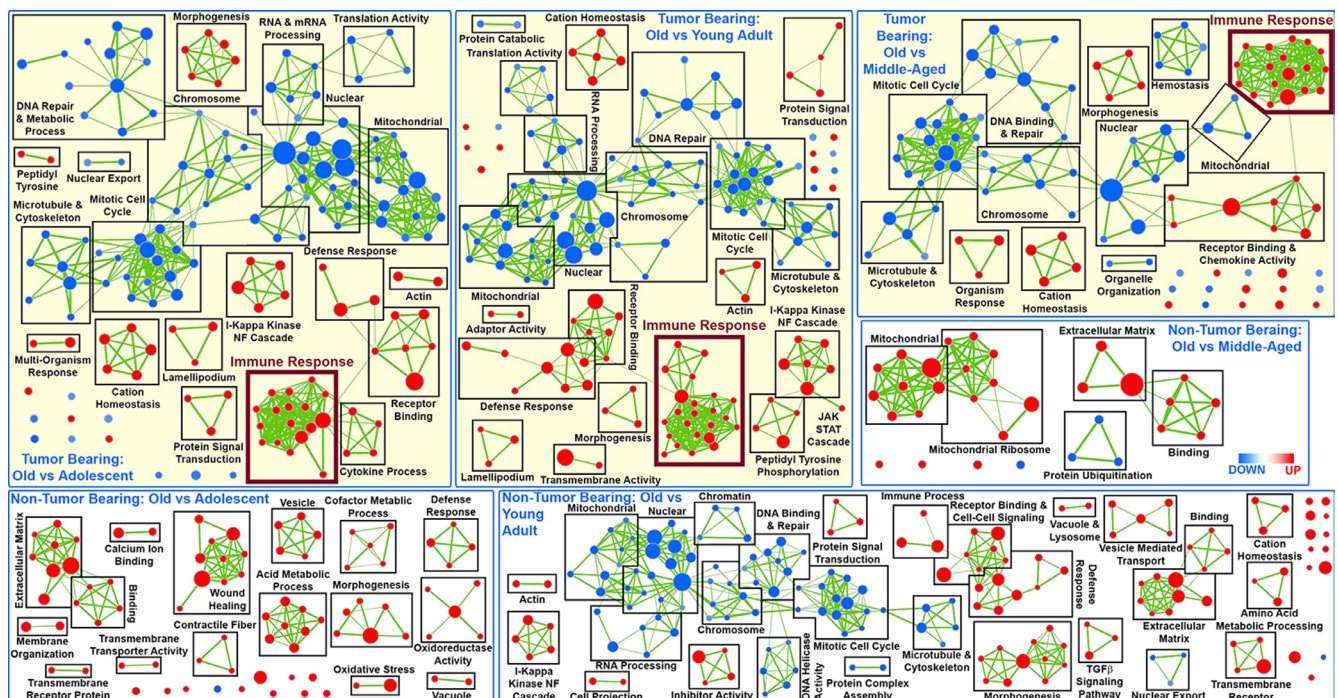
Morphogenesis
RNA & mRNA Processing
Translation Activity
DNA Repair & Metabolic Process
Chromosome
Nuclear
Mitochondrial
Peptidyl Tyrosine
Nuclear Export
Microtubule & Cytoskeleton
Mitotic Cell Cycle
Defense Response
Actin
I-Kappa Kinase NF Cascade
Multi-Organism Response
Cation Homeostasis
Lamellipodium
Immune Response
Receptor Binding
Protein Signal Transduction
Cytokine Process
Tumor Bearing: Old vs Adolescent

Protein Catabolic Translation Activity
Cation Homeostasis
Tumor Bearing: Old vs Young Adult
RNA Processing
Protein Signal Transduction
DNA Repair
Chromosome
Mitotic Cell Cycle
Nuclear
Microtubule & Cytoskeleton
Mitochondrial
Actin
Receptor Binding
Adaptor Activity
Immune Response
I-Kappa Kinase NF Cascade
Defense Response
Morphogenesis
JAK STAT Cascade
Peptidyl Tyrosine Phosphorylation
Lamellipodium
Transmembrane Activity

Tumor Bearing: Old vs Middle-Aged
Immune Response
Hemostasis
Morphogenesis
Mitotic Cell Cycle
DNA Binding & Repair
Nuclear
Mitochondrial
Chromosome
Receptor Binding & Chemokine Activity
Microtubule & Cytoskeleton
Organism Response
Cation Homeostasis
Organelle Organization

Mitochondrial
Extracellular Matrix
Non-Tumor Beraing: Old vs Middle-Aged
Mitochondrial Ribosome
Binding
Protein Ubiquitination
DOWN
UP

Non-Tumor Bearing: Old vs Adolescent
Vesicle
Cofactor Metabolic Process
Defense Response
Extracellular Matrix
Calcium Ion Binding
Binding
Wound Healing
Acid Metabolic Process
Morphogenesis
Membrane Organization
Transmembrane Transporter Activity
Contractile Fiber
Oxidoreductase Activity
Oxidative Stress
Transmembrane Receptor Protein
Vacuole

Non-Tumor Bearing: Old vs Young Adult
Mitochondrial
Nuclear
Chromatin
DNA Binding & Repair
Protein Signal Transduction
Immune Process
Receptor Binding & Cell-Cell Signaling
Vacuole & Lysosome
Binding
Cation Homeostasis
Vesicle Mediated Transport
Actin
Defense Response
Chromosome
Mitotic Cell Cycle
Microtubule & Cytoskeleton
Extracellular Matrix
Amino Acid Metabolic Processing
I-Kappa Kinase NF Cascade
RNA Processing
DNA Helicase Activity
Protein Complex Assembly
TGFβ Signaling Pathway
Cell Projection
Inhibitor Activity
Morphogenesis
Nuclear Export
Transmembrane Receptor